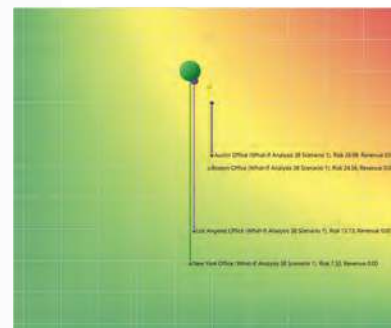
Austin Office (What-if Analysis 28 Scenario 1), Risk 28.08, Revenue 0.0
Boston Office (What-if Analysis 28 Scenario 1), Risk 24.56, Revenue 0.0
Los Angeles Office (What-if Analysis 28 Scenario 1), Risk 13.13, Revenue 0.03
New York Office (What-if Analysis 28 Scenario 1), Risk 7.22, Revenue 0.02